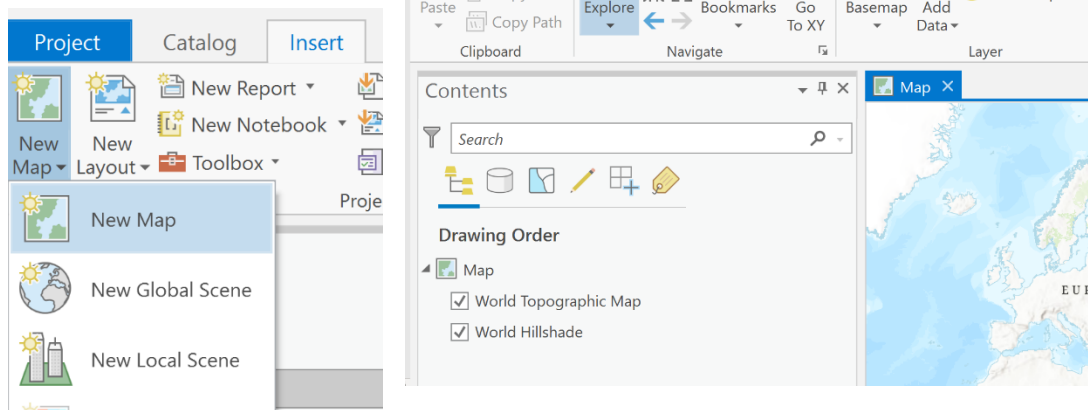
Project
Catalog
Insert
New Map
New Layout
New Report
New Notebook
Toolbox
Proje
New Map
New Global Scene
New Local Scene

Paste
Copy Path
Clipboard
Explore
Bookmarks
Go To XY
Navigate
Basemap
Add Data
Layer
Contents
Search
Drawing Order
Map
World Topographic Map
World Hillshade
Map
EU